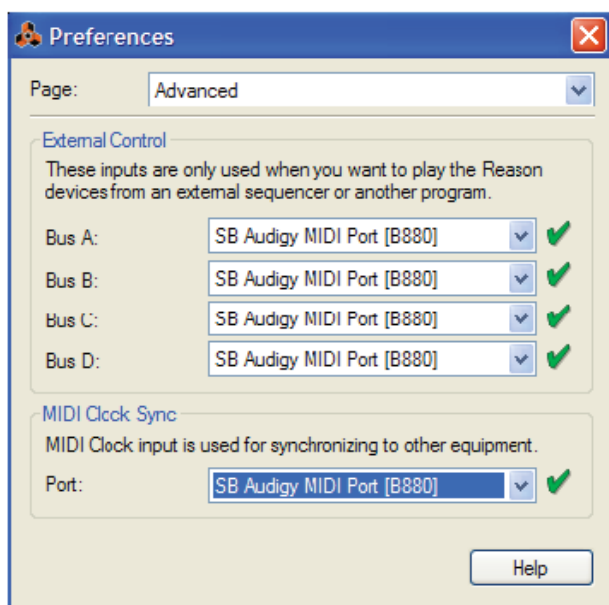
Preferences

Page: Advanced

External Control

These inputs are only used when you want to play the Reason devices from an external sequencer or another program.

Bus A: SB Audigy MIDI Port [B880]

Bus B: SB Audigy MIDI Port [B880]

Bus C: SB Audigy MIDI Port [B880]

Bus D: SB Audigy MIDI Port [B880]

MIDI Clock Sync

MIDI Clock input is used for synchronizing to other equipment.

Port: SB Audigy MIDI Port [B880]

Help